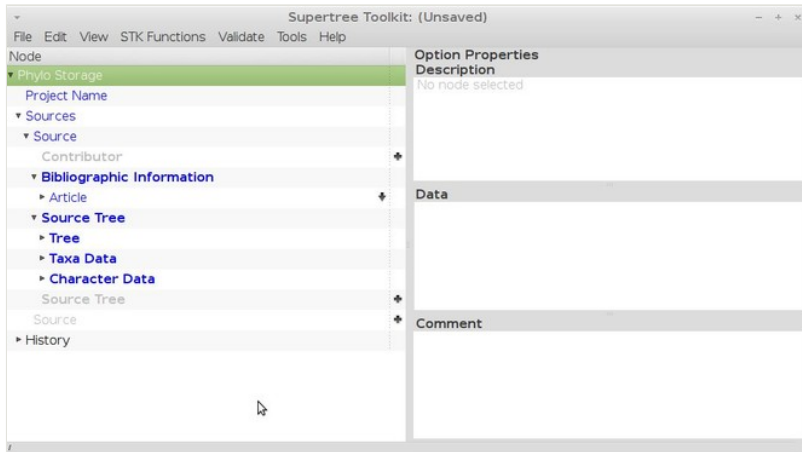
Supertree Toolkit: (Unsaved)

File Edit View STK Functions Validate Tools Help

Node
Phylo Storage
Project Name
Sources
Source
Contributor
Bibliographic Information
Article
Source Tree
Tree
Taxa Data
Character Data
Source Tree
Source
History

Option Properties
Description
No node selected

Data

Comment